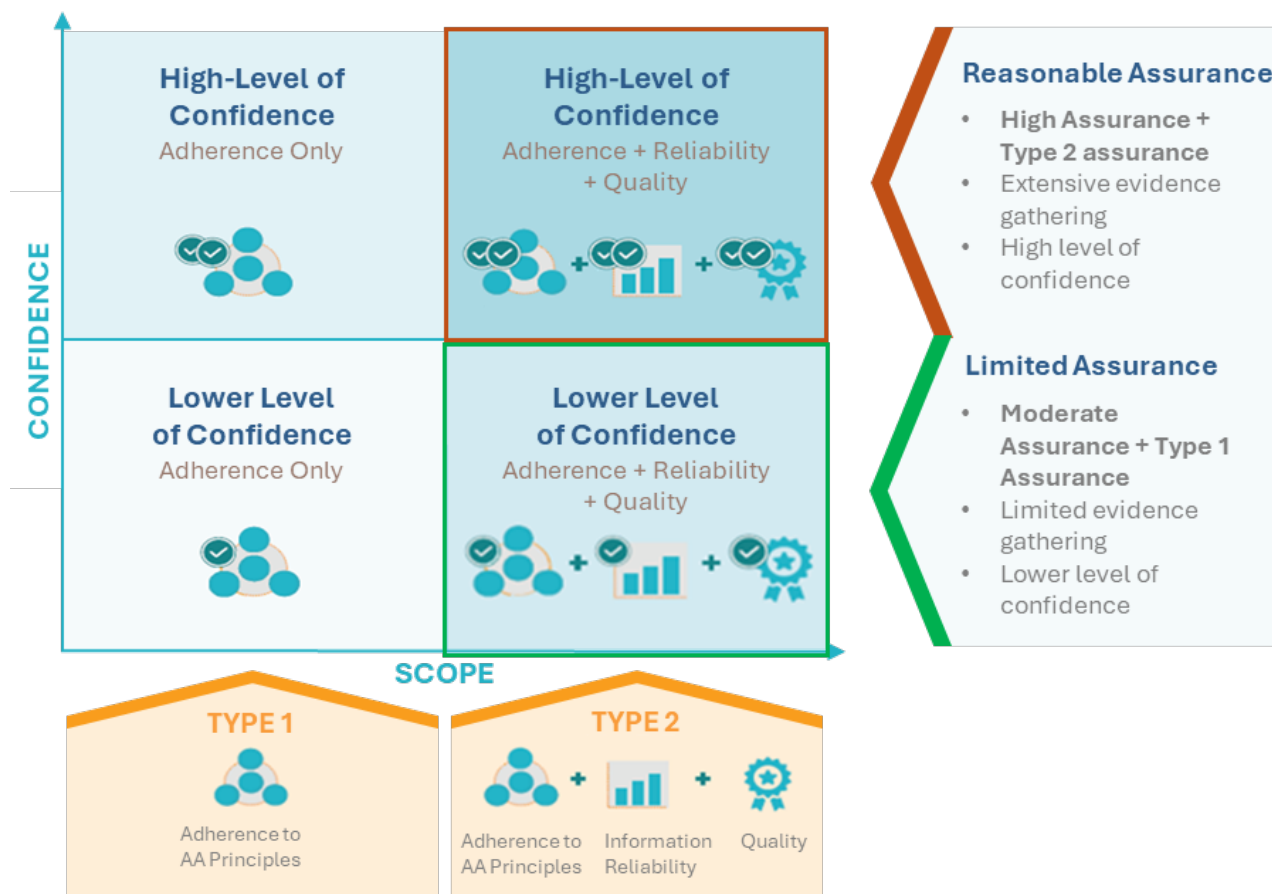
CONFIDENCE

High-Level of Confidence
Adherence Only

High-Level of Confidence
Adherence + Reliability + Quality

+ +

Lower Level of Confidence
Adherence Only

Lower Level of Confidence
Adherence + Reliability + Quality

+ +

SCOPE

Reasonable Assurance
- High Assurance + Type 2 assurance
- Extensive evidence gathering
- High level of confidence

Limited Assurance
- Moderate Assurance + Type 1 Assurance
- Limited evidence gathering
- Lower level of confidence

TYPE 1
Adherence to AA Principles

TYPE 2
Adherence to AA Principles + Information Reliability + Quality